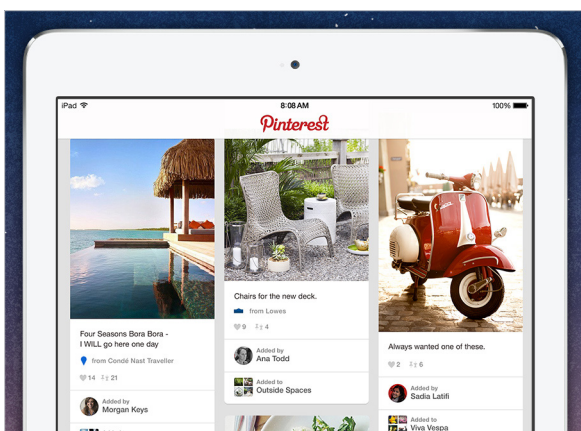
iPad
8:08 AM
100%
Pinterest

Four Seasons Bora Bora - I WILL go here one day
from Condé Nast Traveller
14 21
Added by
Morgan Keys

Chairs for the new deck.
from Lowes
9 4
Added by
Ana Todd
Added to
Outside Spaces

Always wanted one of these.
2 6
Added by
Sadia Latifi
Added to
Viva Vespa